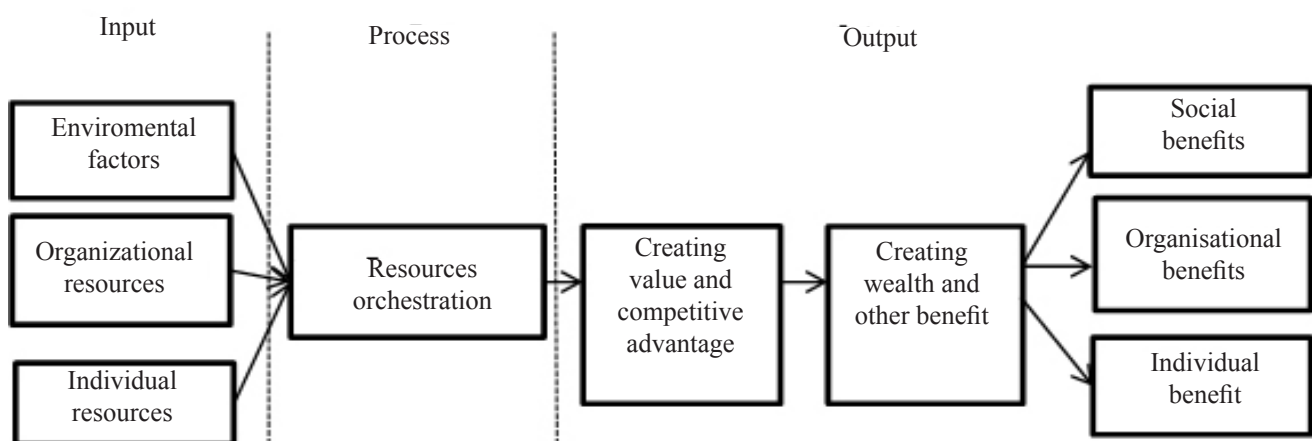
Input

Process

Output

Enviromental factors

Organizational resources

Individual resources

Resources orchestration

Creating value and competitive advantage

Creating wealth and other benefit

Social benefits

Organisational benefits

Individual benefit